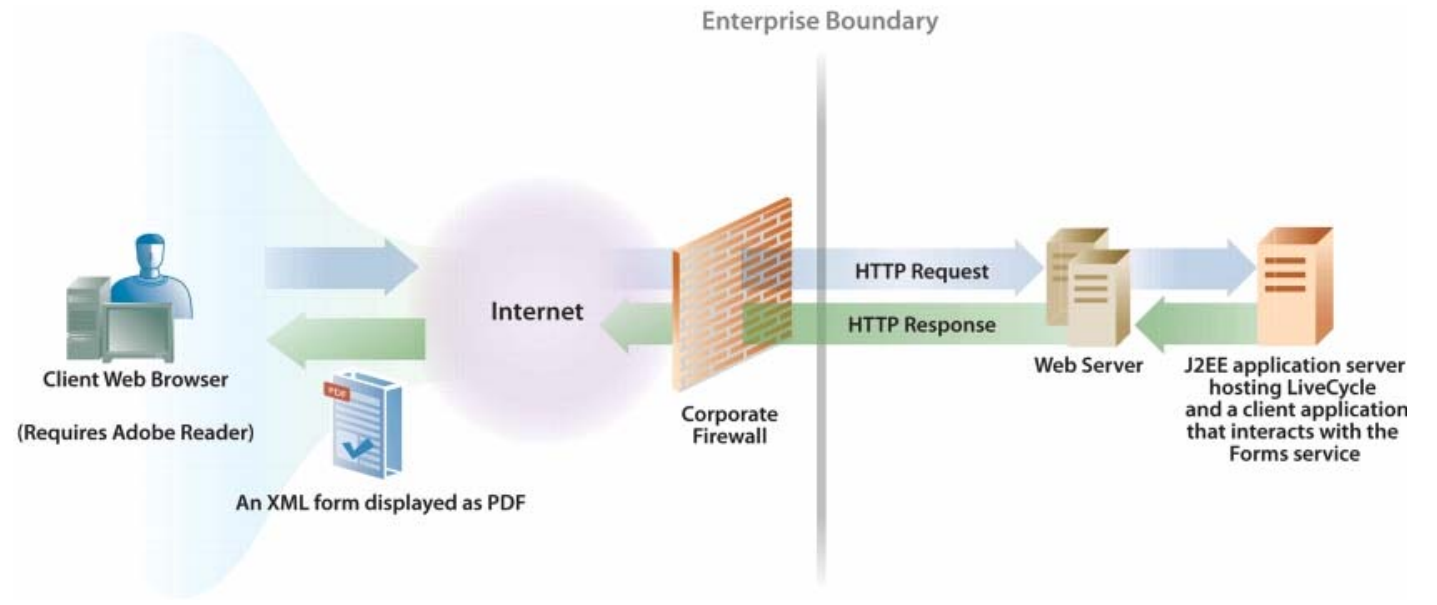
Enterprise Boundary

Client Web Browser

(Requires Adobe Reader)

PDF

An XML form displayed as PDF

Internet

Corporate Firewall

HTTP Request

HTTP Response

Web Server

J2EE application server hosting LiveCycle and a client application that interacts with the Forms service